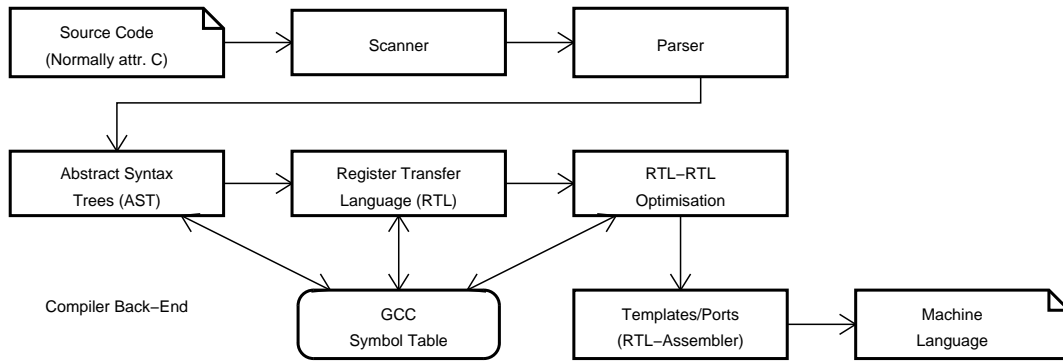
Source Code
(Normally attr. C)

Scanner

Parser

Abstract Syntax
Trees (AST)

Register Transfer
Language (RTL)

RTL−RTL
Optimisation

Compiler Back−End

GCC
Symbol Table

Templates/Ports
(RTL−Assembler)

Machine
Language